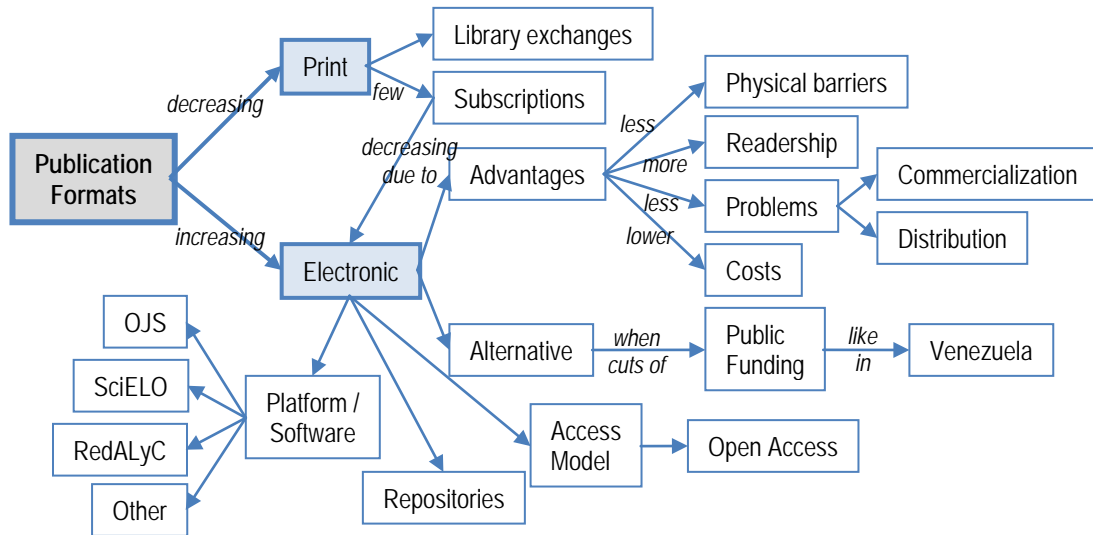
Publication Formats

decreasing

Print

Library exchanges

few

Subscriptions

decreasing due to

increasing

Electronic

Advantages

less

Physical barriers

more

Readership

less

Problems

Commercialization

Distribution

lower

Costs

Alternative

when cuts of

Public Funding

like in

Venezuela

OJS

SciELO

RedALyC

Other

Platform / Software

Repositories

Access Model

Open Access